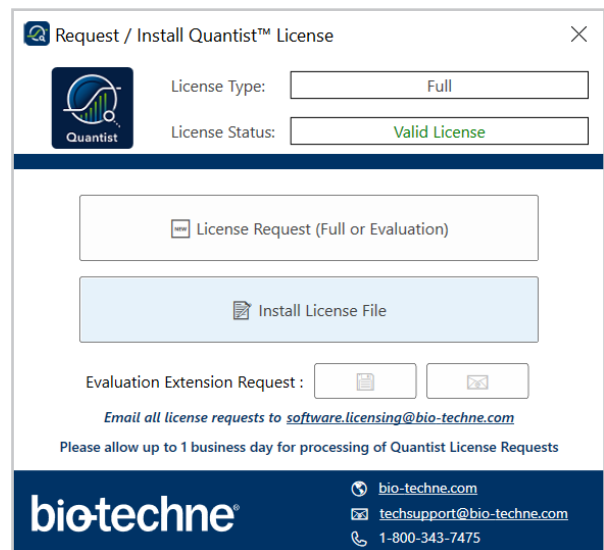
Request / Install Quantist™ License

Quantist

License Type: Full

License Status: Valid License

License Request (Full or Evaluation)

Install License File

Evaluation Extension Request :

Email all license requests to software.licensing@bio-techne.com

Please allow up to 1 business day for processing of Quantist License Requests

bio-techne®

bio-techne.com

techsupport@bio-techne.com

1-800-343-7475